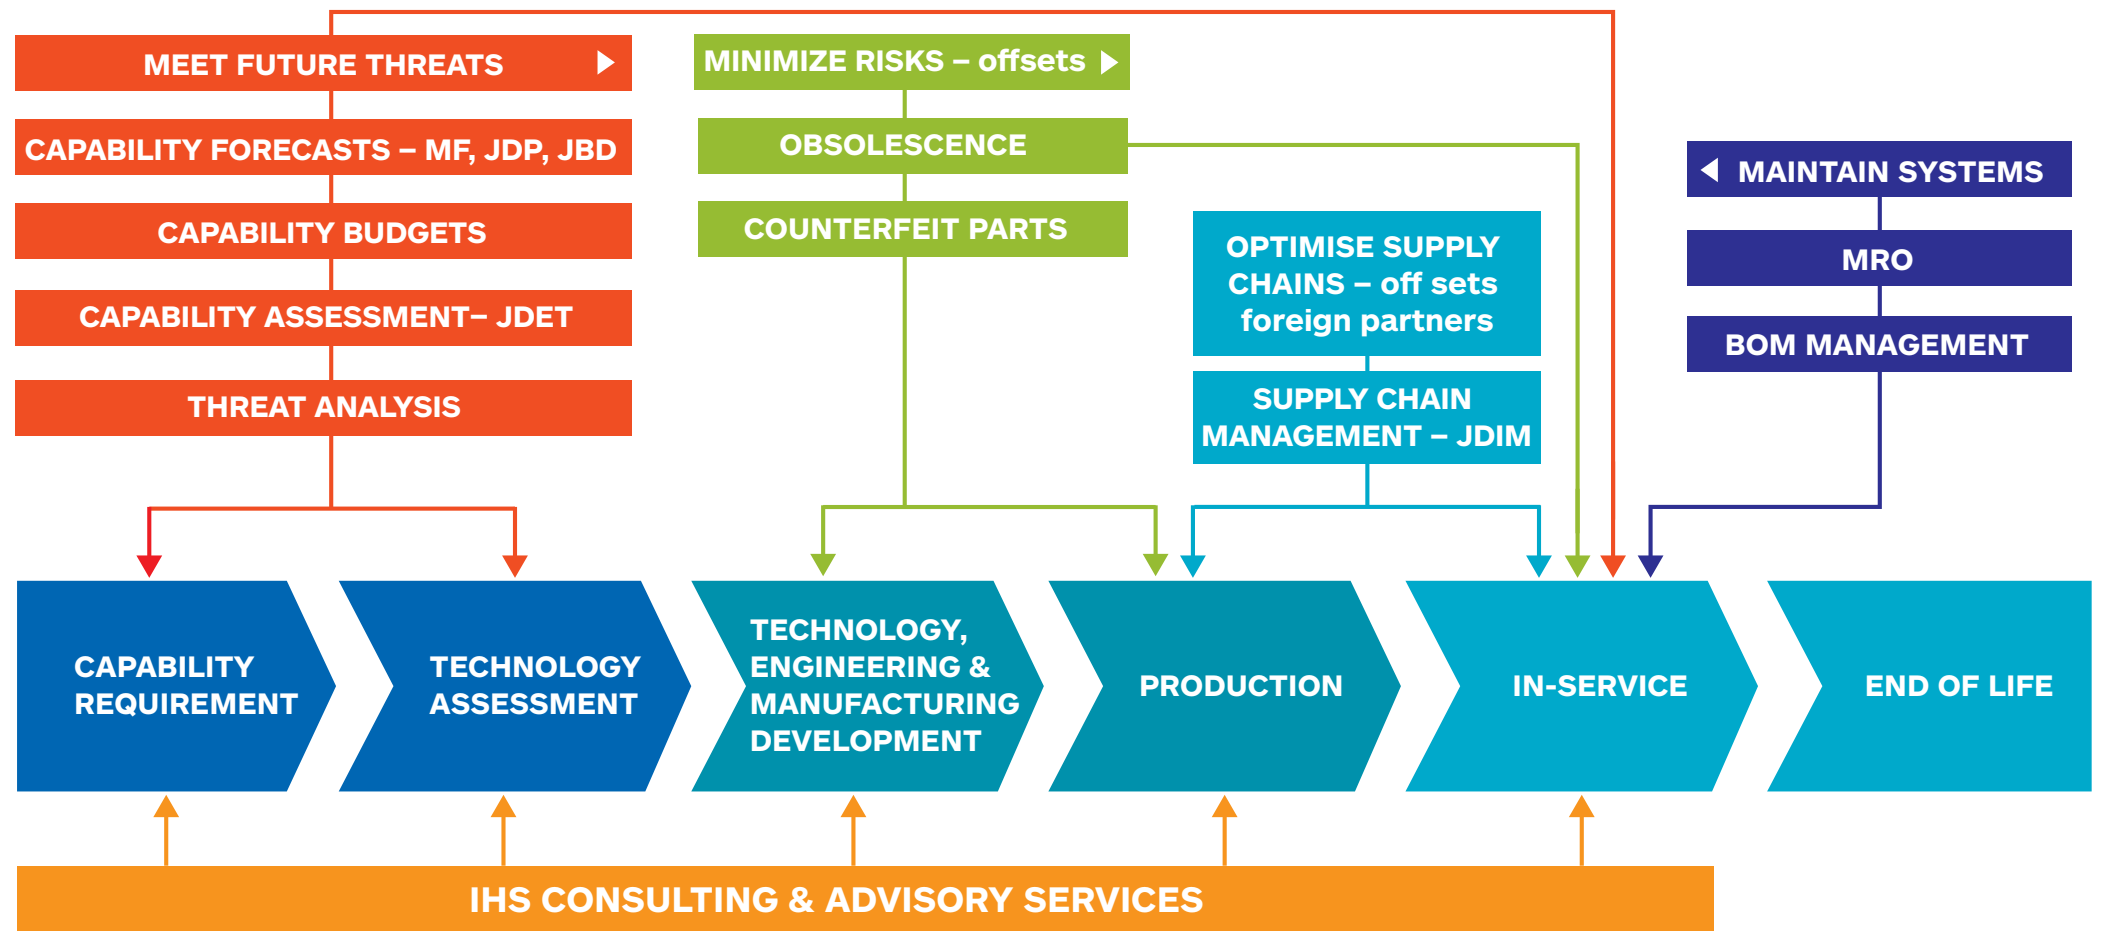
MEET FUTURE THREATS

CAPABILITY FORECASTS – MF, JDP, JBD

CAPABILITY BUDGETS

CAPABILITY ASSESSMENT– JDET

THREAT ANALYSIS

MINIMIZE RISKS – offsets

OBSOLESCENCE

COUNTERFEIT PARTS

OPTIMISE SUPPLY CHAINS – off sets foreign partners

SUPPLY CHAIN MANAGEMENT – JDIM

MAINTAIN SYSTEMS

MRO

BOM MANAGEMENT

CAPABILITY REQUIREMENT

TECHNOLOGY ASSESSMENT

TECHNOLOGY, ENGINEERING & MANUFACTURING DEVELOPMENT

PRODUCTION

IN-SERVICE

END OF LIFE

IHS CONSULTING & ADVISORY SERVICES